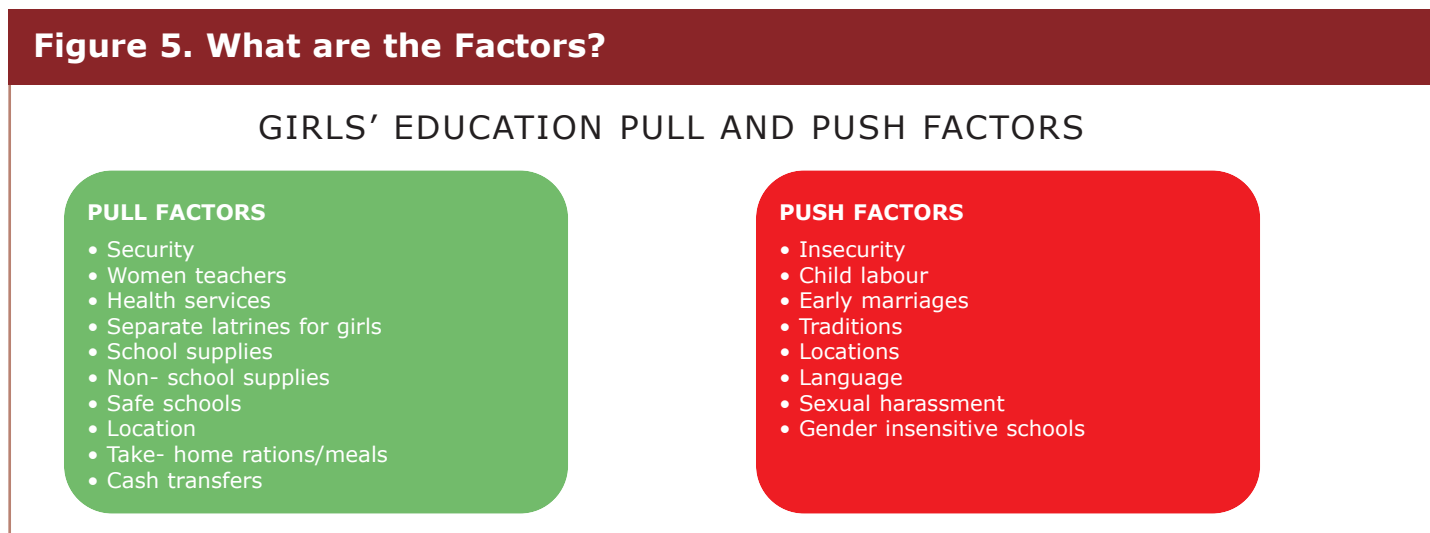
Figure 5. What are the Factors?

GIRLS' EDUCATION PULL AND PUSH FACTORS

PULL FACTORS
• Security
• Women teachers
• Health services
• Separate latrines for girls
• School supplies
• Non- school supplies
• Safe schools
• Location
• Take- home rations/meals
• Cash transfers

PUSH FACTORS
• Insecurity
• Child labour
• Early marriages
• Traditions
• Locations
• Language
• Sexual harassment
• Gender insensitive schools